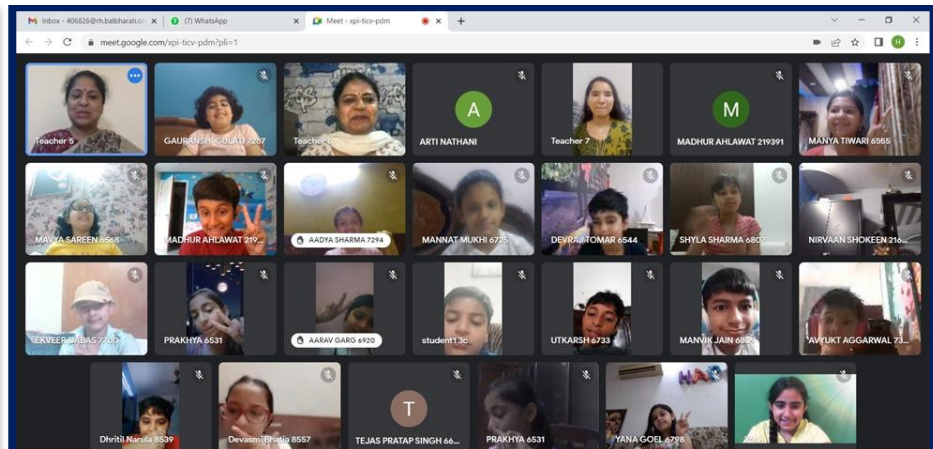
Inbox - 406826@rh.balbharati.o ×
(7) WhatsApp ×
Meet - xpi-ticv-pdm ×
+

meet.google.com/xpi-ticv-pdm?pli=1

Teacher 5
GAURANSH GULATI 7267
Teacher 6
A
ARTI NATHANI
Teacher 7
M
MADHUR AHLAWAT 219391
MANYA TIWARI 6565

MAVYA SAREEN 6568
MADHUR AHLAWAT 219...
AADYA SHARMA 7294
MANNAT MUKHI 6725
DEVRAJ TOMAR 6544
SHYLA SHARMA 6807
NIRVAAN SHOKEEN 216...

EKVEER DABAS 7755
PRAKHYA 6531
AARAV GARG 6920
student13c
UTKARSH 6733
MANVIK JAIN 680...
AVYUKT AGGARWAL 73...

Dhritil Narula 8539
Devasmi Bhatia 8557
T
TEJAS PRATAP SINGH 66...
PRAKHYA 6531
YANA GOEL 6798